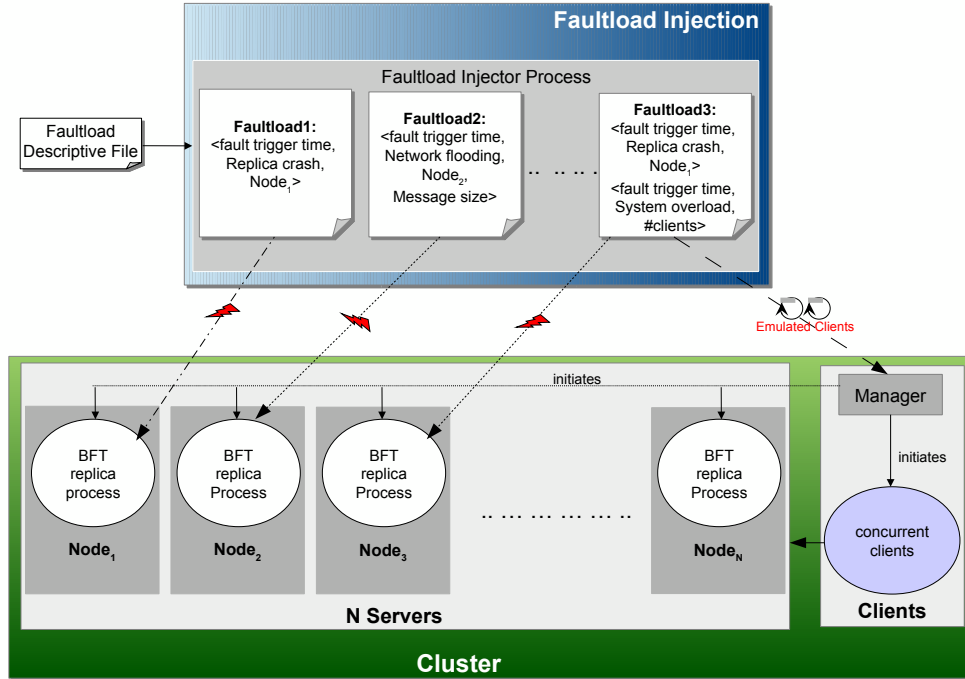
Faultload Injection

Faultload Injector Process

Faultload Descriptive File

**Faultload1:**
<fault trigger time, Replica crash, Node$_1$>

**Faultload2:**
<fault trigger time, Network flooding, Node$_2$, Message size>

.. .. .. ..

**Faultload3:**
<fault trigger time, Replica crash, Node$_1$>
<fault trigger time, System overload, #clients>

Emulated Clients

initiates

Manager

initiates

BFT replica process

BFT replica Process

BFT replica Process

BFT replica Process

.. ... ... ... ... ..

Node$_1$

Node$_2$

Node$_3$

Node$_N$

concurrent clients

N Servers

Clients

Cluster